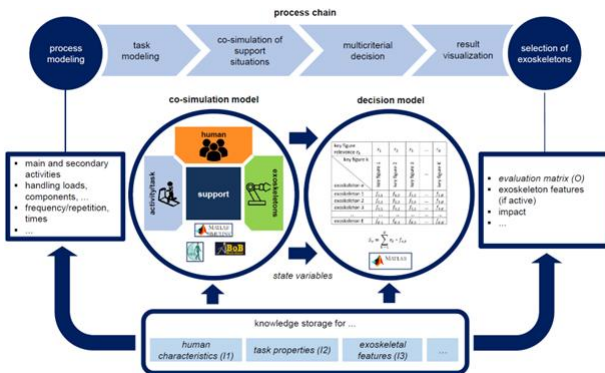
process chain

process modeling

task modeling

co-simulation of support situations

multicriterial decision

result visualization

selection of exoskeletons

co-simulation model

human

activity/task

support

exoskeletons

MATLAB SIMULINK

BoB

state variables

decision model

key figure relevance $r_k$

key figure k

exoskeleton 1

exoskeleton 2

exoskeleton 3

exoskeleton 4

exoskeleton 5

exoskeleton 6

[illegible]

$S_e = \sum_{k=1}^{K} s_k \cdot f_{e,k}$

MATLAB

- main and secondary activities
- handling loads, components, ...
- frequency/repetition, times
- ...

- evaluation matrix (O)
- exoskeleton features (if active)
- impact
- ...

knowledge storage for ...

human characteristics (I1)

task properties (I2)

exoskeletal features (I3)

...